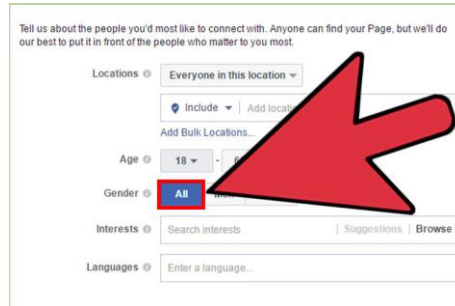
Tell us about the people you'd most like to connect with. Anyone can find your Page, but we'll do our best to put it in front of the people who matter to you most.

Locations

Everyone in this location

Include

Add locatio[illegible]

Add Bulk Locations...

Age

18

- 6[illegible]

Gender

All

Me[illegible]

Interests

Search interests

Suggestions | Browse

Languages

Enter a language...